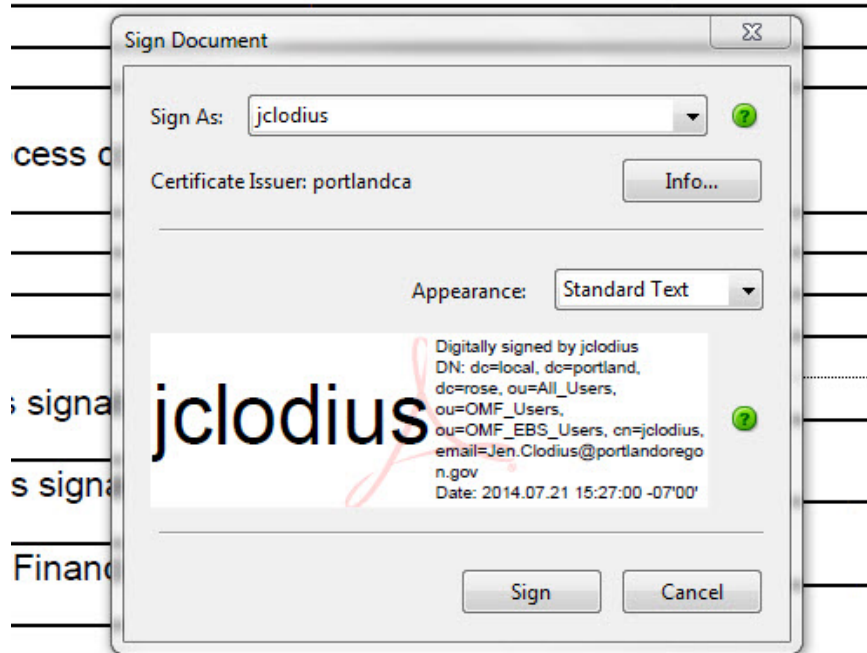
Sign Document

cess d

Sign As: jclodius

?

Certificate Issuer: portlandca

Info...

Appearance: Standard Text

s signa

s signa

Financ

jclodius

Digitally signed by jclodius
DN: dc=local, dc=portland, dc=rose, ou=All_Users, ou=OMF_Users, ou=OMF_EBS_Users, cn=jclodius, email=Jen.Clodius@portlandoregon.gov
Date: 2014.07.21 15:27:00 -07'00'

?

Sign

Cancel